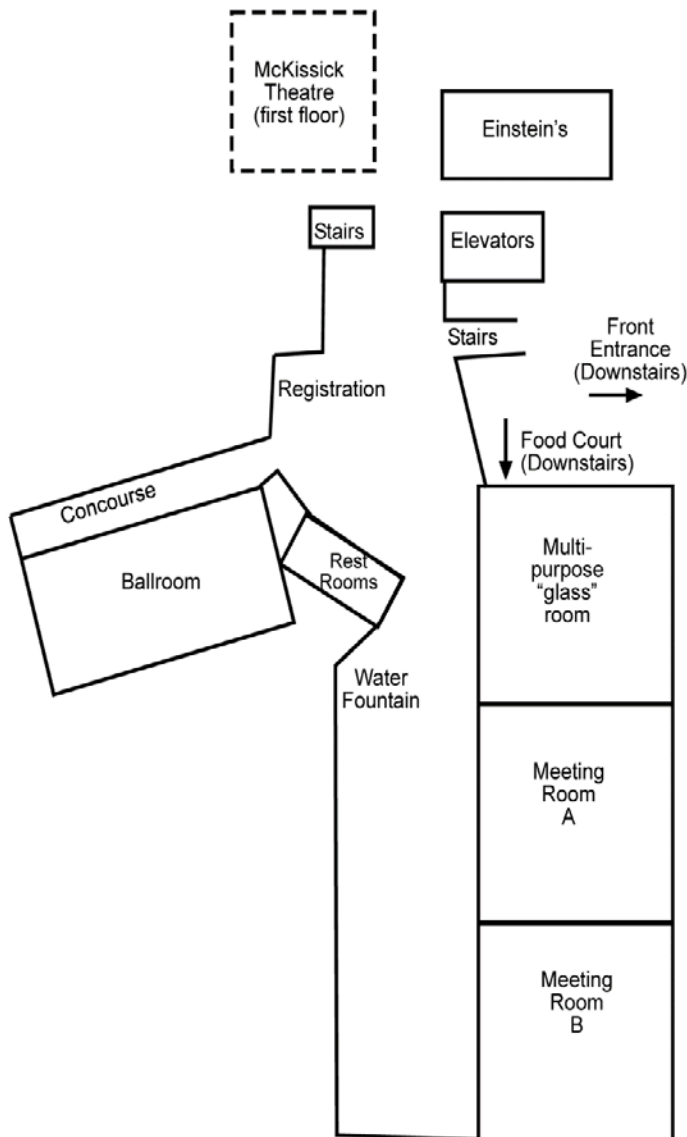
McKissick Theatre (first floor)

Einstein's

Stairs

Elevators

Stairs

Front Entrance (Downstairs)

Registration

Food Court (Downstairs)

Concourse

Ballroom

Rest Rooms

Multi-purpose "glass" room

Water Fountain

Meeting Room A

Meeting Room B